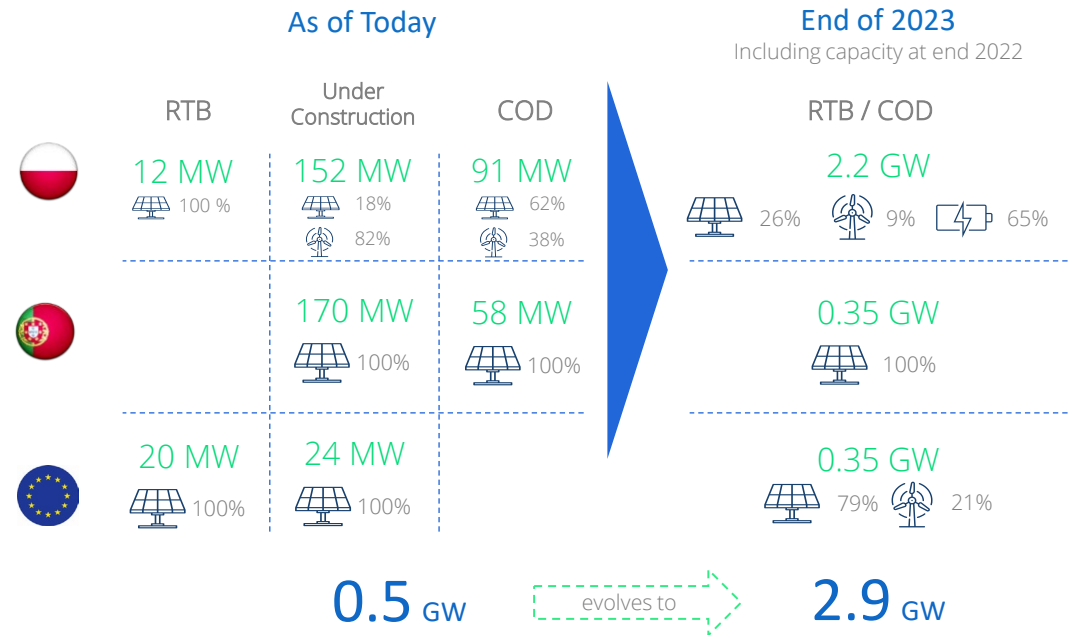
As of Today

End of 2023
Including capacity at end 2022

| | RTB | Under Construction | COD |
|---|---|---|---|
| | 12 MW 100 % | 152 MW 18% 82% | 91 MW 62% 38% |
| | | 170 MW 100% | 58 MW 100% |
| | 20 MW 100% | 24 MW 100% | |

RTB / COD

2.2 GW
26% 9% 65%

0.35 GW
100%

0.35 GW
79% 21%

0.5 GW evolves to 2.9 GW